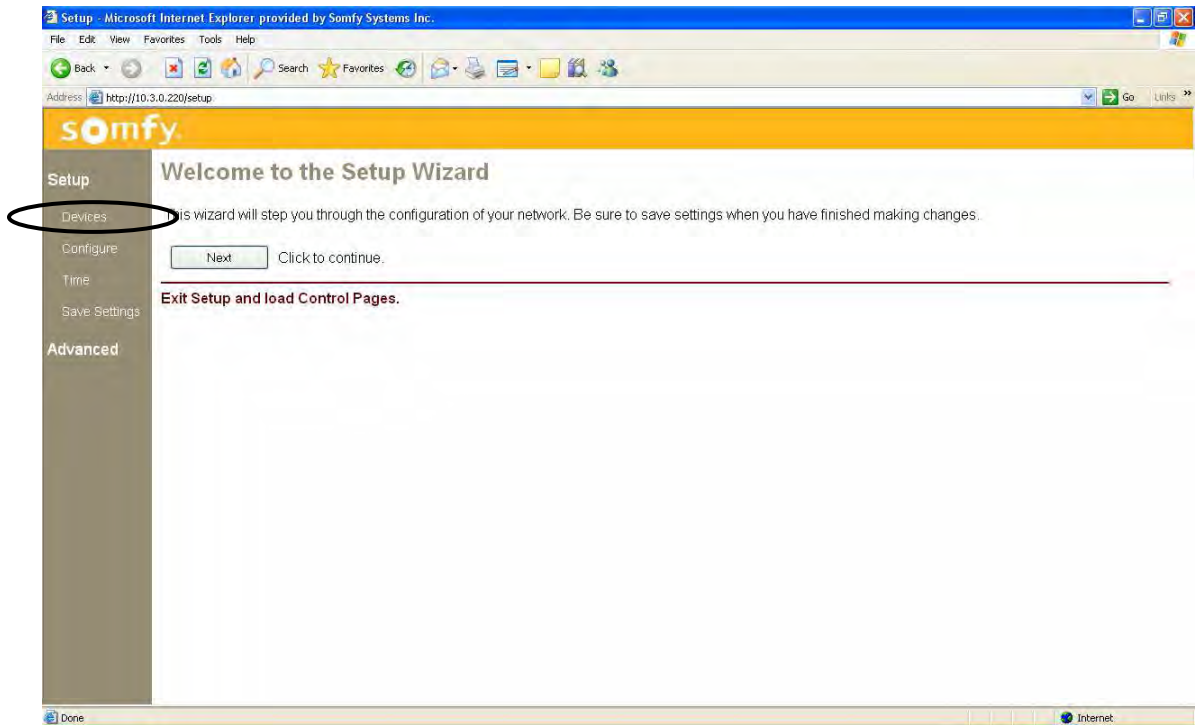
Setup - Microsoft Internet Explorer provided by Somfy Systems Inc.

File Edit View Favorites Tools Help

Back Search Favorites

Address http://10.3.0.220/setup

Go Links »

somfy

Setup

Devices

Configure

Time

Save Settings

Advanced

Welcome to the Setup Wizard

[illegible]is wizard will step you through the configuration of your network. Be sure to save settings when you have finished making changes.

Next Click to continue.

Exit Setup and load Control Pages.

Done

Internet